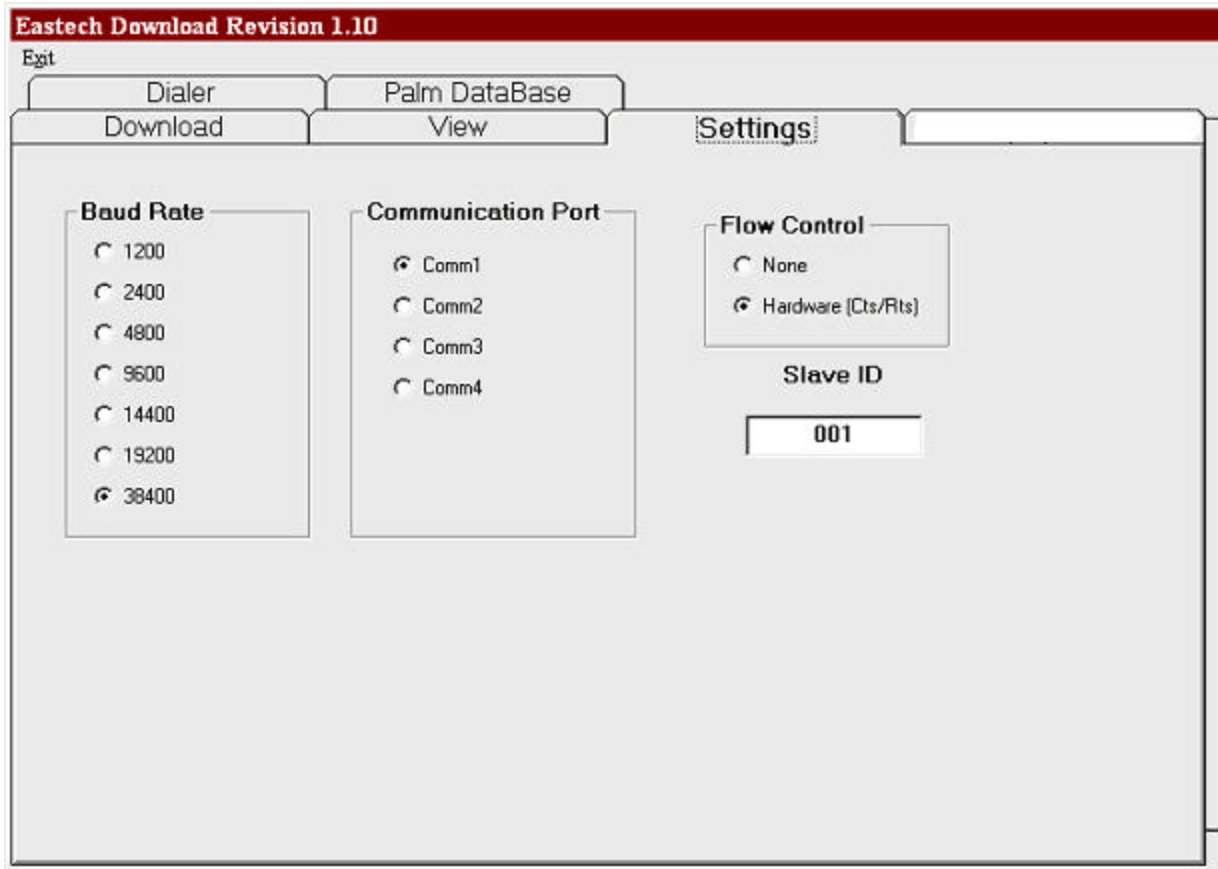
Eastech Download Revision 1.10

Exit

Dialer

Palm DataBase

Download

View

Settings

Baud Rate

1200

2400

4800

9600

14400

19200

38400

Communication Port

Comm1

Comm2

Comm3

Comm4

Flow Control

None

Hardware (Cts/Rts)

Slave ID

001